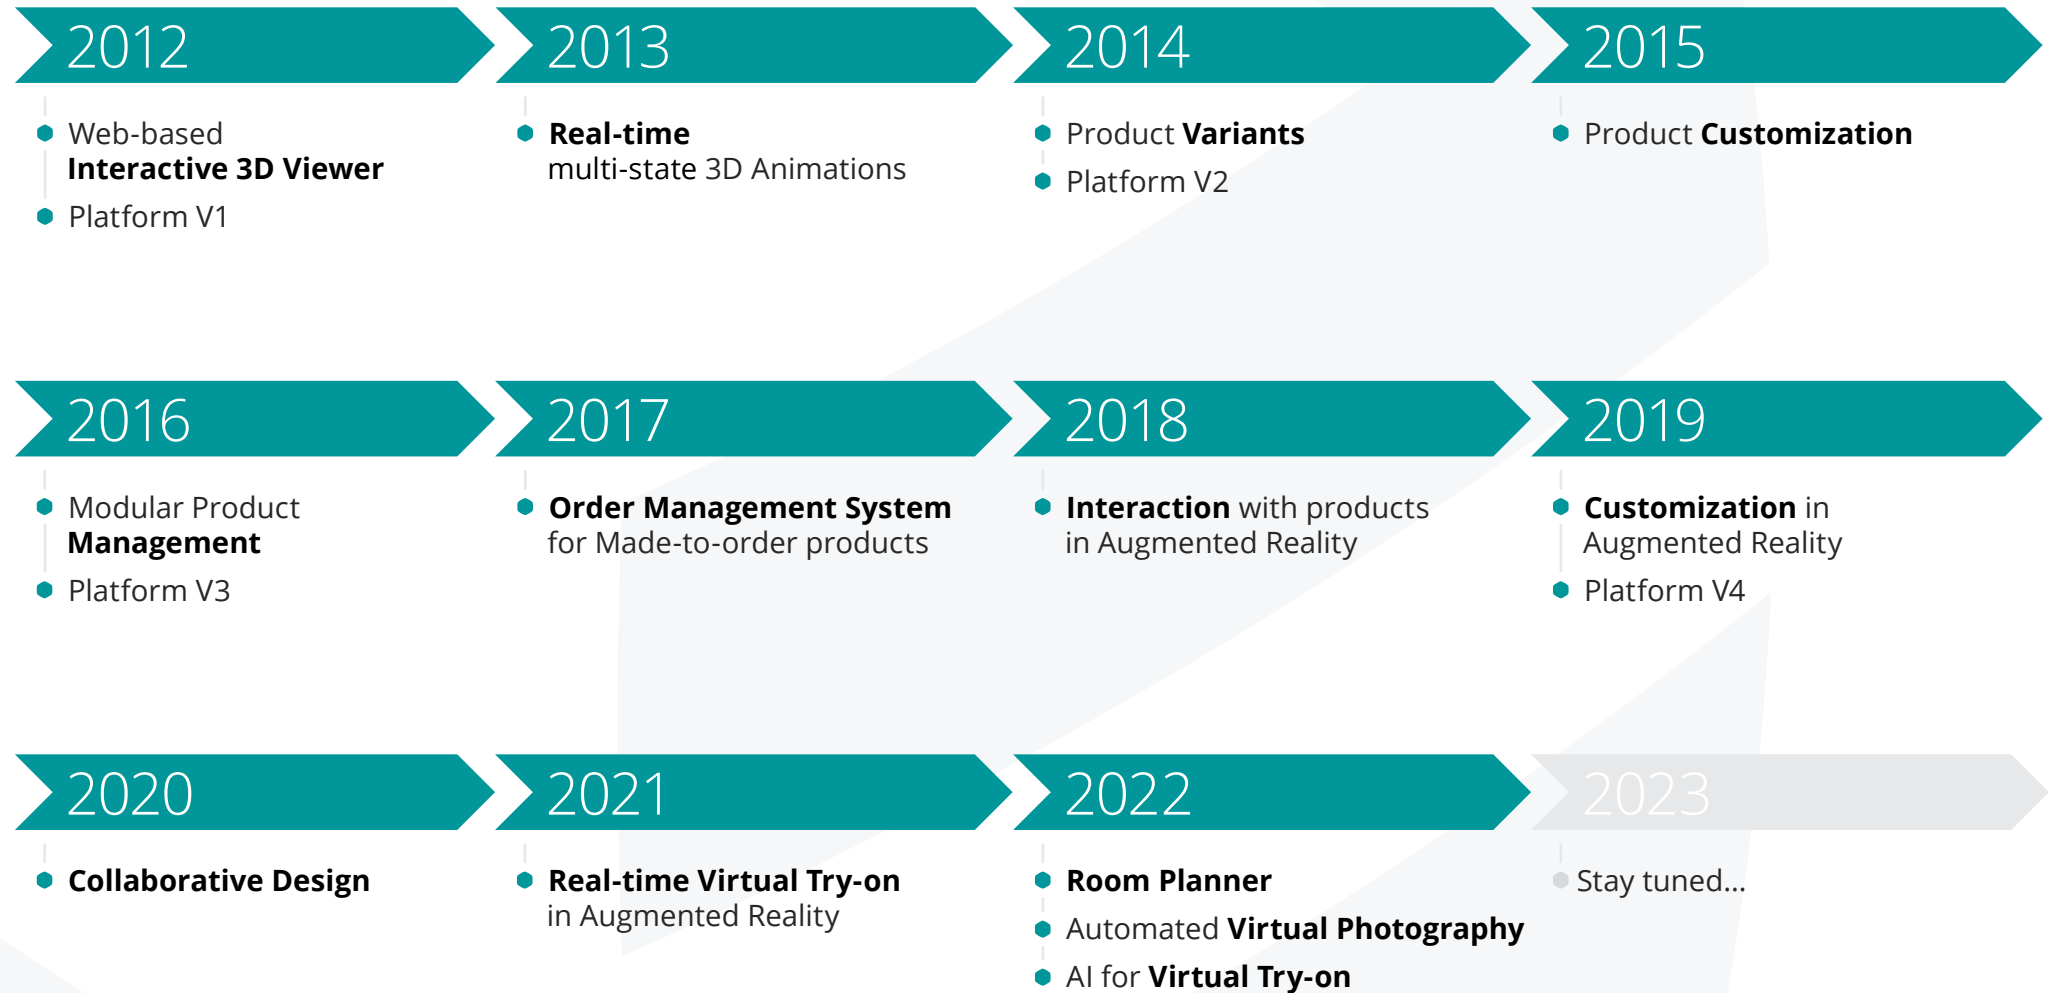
2012

Web-based Interactive 3D Viewer

Platform V1

2013

Real-time multi-state 3D Animations

2014

Product Variants

Platform V2

2015

Product Customization

2016

Modular Product Management

Platform V3

2017

Order Management System for Made-to-order products

2018

Interaction with products in Augmented Reality

2019

Customization in Augmented Reality

Platform V4

2020

Collaborative Design

2021

Real-time Virtual Try-on in Augmented Reality

2022

Room Planner

Automated Virtual Photography

AI for Virtual Try-on

2023

Stay tuned...